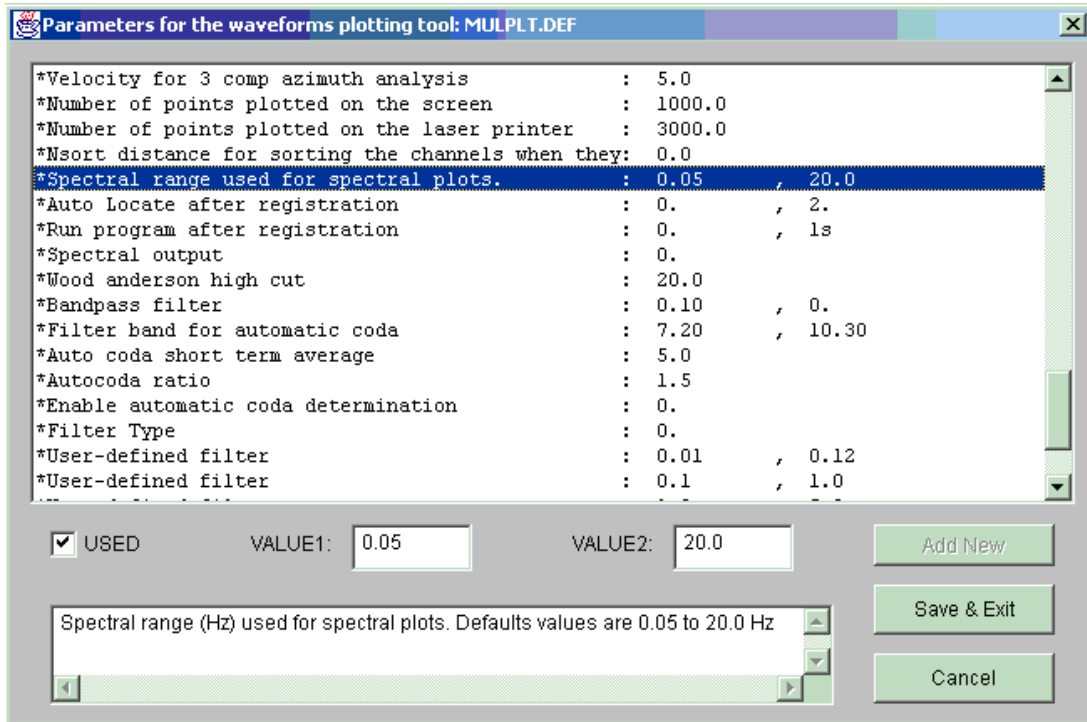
Parameters for the waveforms plotting tool: MULPLT.DEF

*Velocity for 3 comp azimuth analysis : 5.0
*Number of points plotted on the screen : 1000.0
*Number of points plotted on the laser printer : 3000.0
*Nsort distance for sorting the channels when they: 0.0
*Spectral range used for spectral plots. : 0.05 , 20.0
*Auto Locate after registration : 0. , 2.
*Run program after registration : 0. , ls
*Spectral output : 0.
*Wood anderson high cut : 20.0
*Bandpass filter : 0.10 , 0.
*Filter band for automatic coda : 7.20 , 10.30
*Auto coda short term average : 5.0
*Autocoda ratio : 1.5
*Enable automatic coda determination : 0.
*Filter Type : 0.
*User-defined filter : 0.01 , 0.12
*User-defined filter : 0.1 , 1.0
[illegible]

USED VALUE1: 0.05 VALUE2: 20.0 Add New

Spectral range (Hz) used for spectral plots. Defaults values are 0.05 to 20.0 Hz

Save & Exit

Cancel